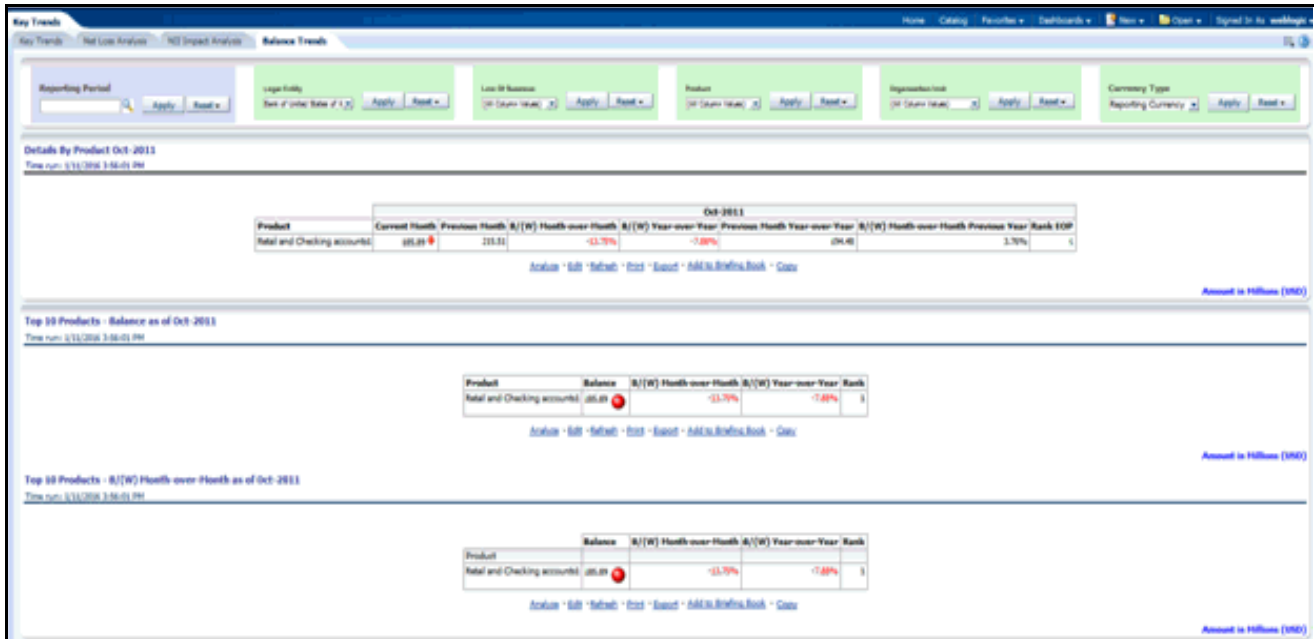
Key Trends

Home Catalog Favorites ▾ Dashboards ▾ New ▾ Open ▾ Signed In As weblogic

Key Trends | Net Loss Analysis | NII Impact Analysis | Balance Trends

Reporting Period
Apply | Reset ▾

Legal Entity
Bank of United States of A
Apply | Reset ▾

Line Of Business
(All Column Values)
Apply | Reset ▾

Product
(All Column Values)
Apply | Reset ▾

Organization Unit
(All Column Values)
Apply | Reset ▾

Currency Type
Reporting Currency
Apply | Reset ▾

Details By Product Oct-2011
Time run: 1/11/2016 3:56:01 PM

| | Oct-2011 | | | | | | |
|---|---|---|---|---|---|---|---|
| Product | Current Month | Previous Month | B/(W) Month-over-Month | B/(W) Year-over-Year | Previous Month Year-over-Year | B/(W) Month-over-Month Previous Year | Rank EOP |
| Retail and Checking accounts | 185.89 | 215.31 | -13.75% | -7.88% | 194.48 | 3.76% | 1 |

Analyze - Edit - Refresh - Print - Export - Add to Briefing Book - Copy

Amount in Millions (USD)

Top 10 Products - Balance as of Oct-2011
Time run: 1/11/2016 3:56:01 PM

| Product | Balance | B/(W) Month-over-Month | B/(W) Year-over-Year | Rank |
|---|---|---|---|---|
| Retail and Checking accounts | 185.89 | -13.75% | -7.88% | 1 |

Analyze - Edit - Refresh - Print - Export - Add to Briefing Book - Copy

Amount in Millions (USD)

Top 10 Products - B/(W) Month-over-Month as of Oct-2011
Time run: 1/11/2016 3:56:01 PM

| | Balance | B/(W) Month-over-Month | B/(W) Year-over-Year | Rank |
|---|---|---|---|---|
| Product | | | | |
| Retail and Checking accounts | 185.89 | -13.75% | -7.88% | 1 |

Analyze - Edit - Refresh - Print - Export - Add to Briefing Book - Copy

Amount in Millions (USD)